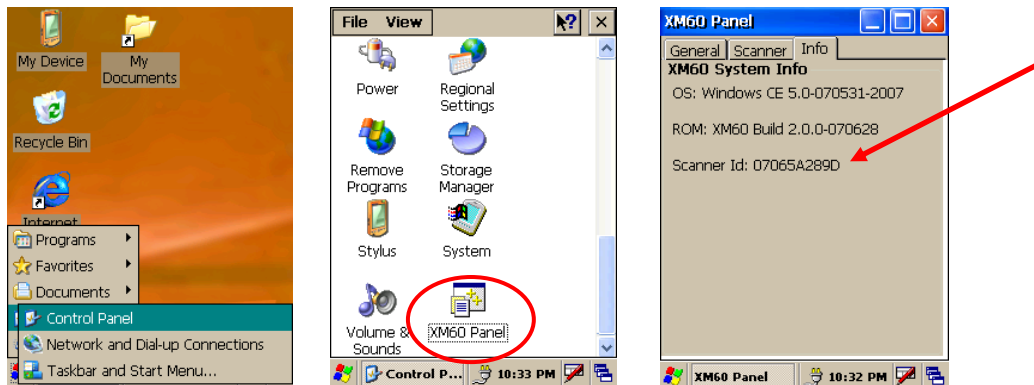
My Device

My Documents

Recycle Bin

Internet

Programs

Favorites

Documents

Control Panel

Network and Dial-up Connections

Taskbar and Start Menu...

File View

Power

Regional Settings

Remove Programs

Storage Manager

Stylus

System

Volume & Sounds

XM60 Panel

Control P...

10:33 PM

XM60 Panel

General Scanner Info

XM60 System Info

OS: Windows CE 5.0-070531-2007

ROM: XM60 Build 2.0.0-070628

Scanner Id: 07065A289D

XM60 Panel

10:32 PM